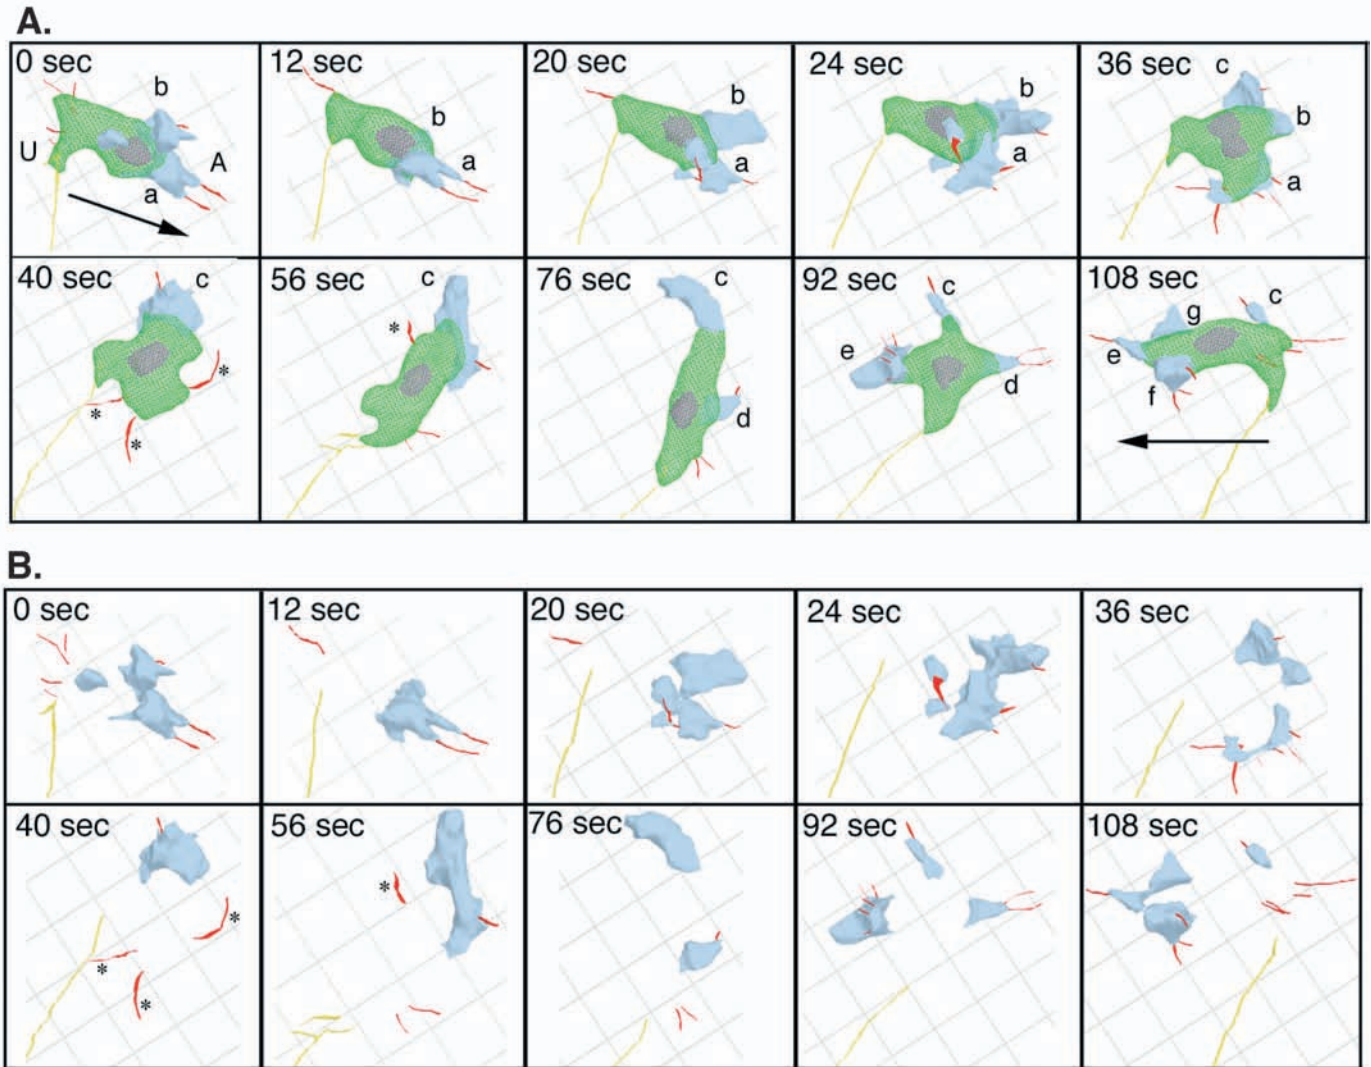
A.

0 sec
b
U
A
a

12 sec
b
a

20 sec
b
a

24 sec
b
a

36 sec
c
b
a

40 sec
c
*
*
*

56 sec
c
*

76 sec
c
d

92 sec
c
e
d

108 sec
c
g
e
f

B.

0 sec

12 sec

20 sec

24 sec

36 sec

40 sec
*
*
*

56 sec
*

76 sec

92 sec

108 sec